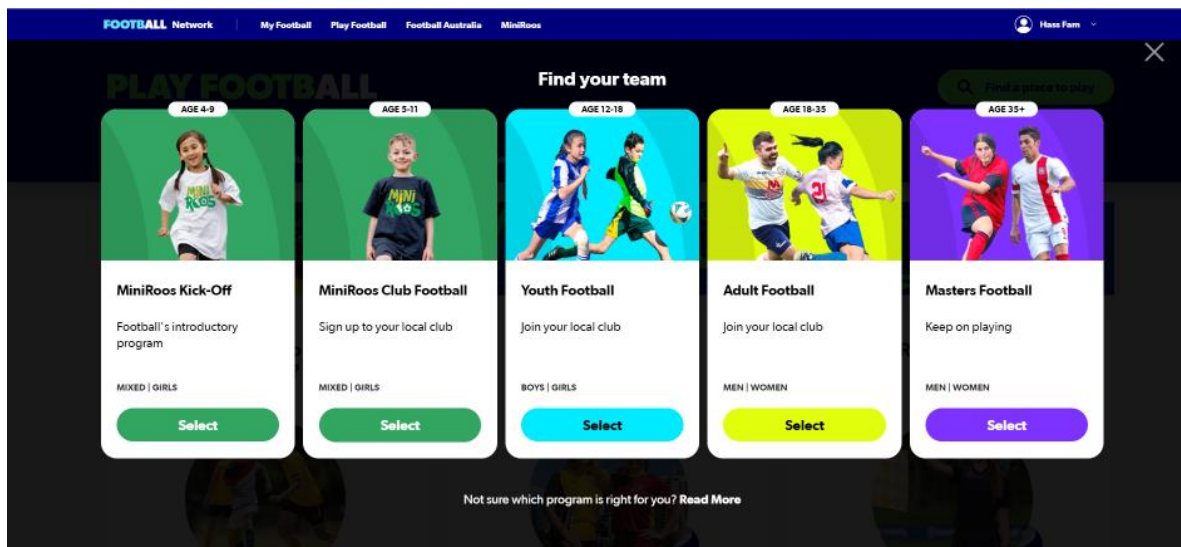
FOOTBALL Network | My Football | Play Football | Football Australia | MiniRoos

Hass Fam

PLAY FOOTBALL

Find a place to play

Find your team

AGE 4-9

MiniRoos Kick-Off

Football's introductory program

MIXED | GIRLS

Select

AGE 5-11

MiniRoos Club Football

Sign up to your local club

MIXED | GIRLS

Select

AGE 12-18

Youth Football

Join your local club

BOYS | GIRLS

Select

AGE 18-35

Adult Football

Join your local club

MEN | WOMEN

Select

AGE 35+

Masters Football

Keep on playing

MEN | WOMEN

Select

Not sure which program is right for you? Read More